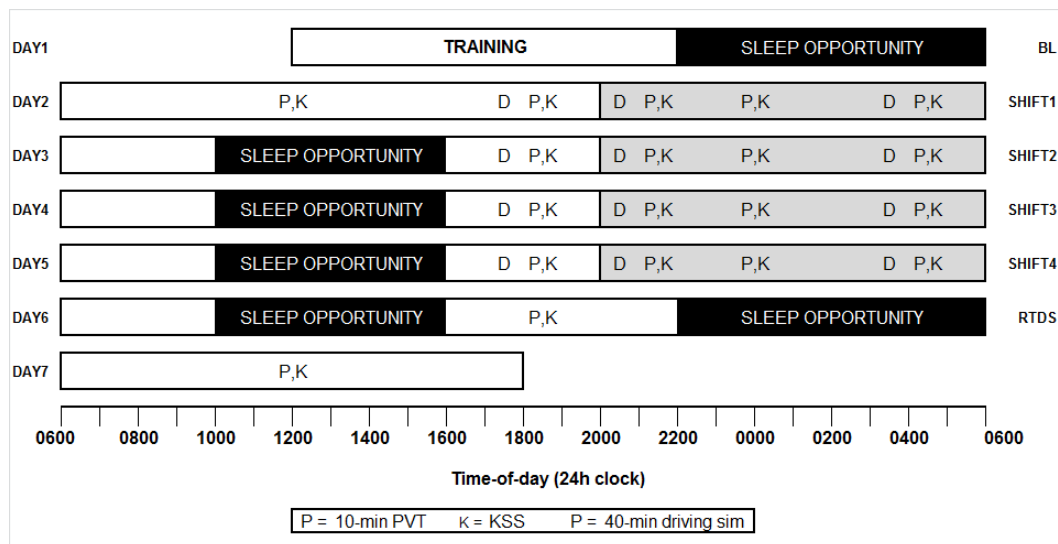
DAY1 TRAINING SLEEP OPPORTUNITY BL

DAY2 P,K D P,K D P,K P,K D P,K SHIFT1

DAY3 SLEEP OPPORTUNITY D P,K D P,K P,K D P,K SHIFT2

DAY4 SLEEP OPPORTUNITY D P,K D P,K P,K D P,K SHIFT3

DAY5 SLEEP OPPORTUNITY D P,K D P,K P,K D P,K SHIFT4

DAY6 SLEEP OPPORTUNITY P,K SLEEP OPPORTUNITY RTDS

DAY7 P,K

0600 0800 1000 1200 1400 1600 1800 2000 2200 0000 0200 0400 0600

Time-of-day (24h clock)

P = 10-min PVT K = KSS P = 40-min driving sim